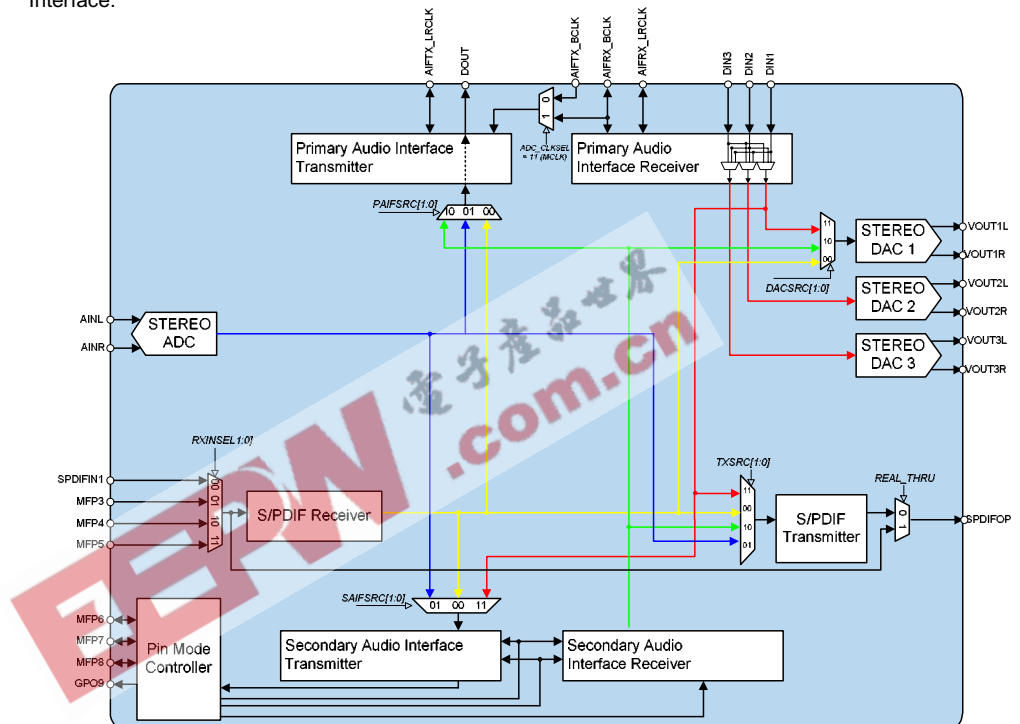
Interface.

AIFTX_LRCLK
DOUT
AIFTX_BCLK
AIFRX_BCLK
AIFRX_LRCLK
DIN3
DIN2
DIN1

Primary Audio Interface Transmitter
0
1
ADC_CLKSEL = 11 (MCLK)
Primary Audio Interface Receiver

PAIFSRC[1:0]
10 01 00

11
10
00
DACSRC[1:0]

STEREO DAC 1
VOUT1L
VOUT1R
STEREO DAC 2
VOUT2L
VOUT2R
STEREO DAC 3
VOUT3L
VOUT3R

AINL
AINR
STEREO ADC

RXINSEL[1:0]
SPDIFIN1
MFP3
MFP4
MFP5
00
01
10
11
S/PDIF Receiver

TXSRC[1:0]
11
00
10
01
S/PDIF Transmitter
REAL_THRU
0
1
SPDIFOP

SAIFSRC[1:0]
01 00 11

MFP6
MFP7
MFP8
GPO9
Pin Mode Controller
Secondary Audio Interface Transmitter
Secondary Audio Interface Receiver

电子产品世界
EEPW.com.cn